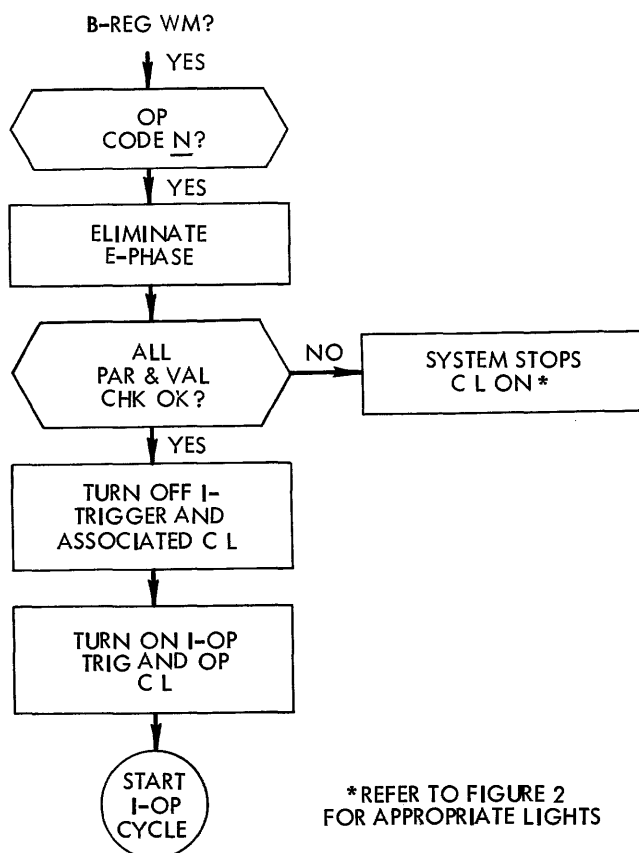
B-REG WM?

YES

OP CODE N?

YES

ELIMINATE E-PHASE

ALL PAR & VAL CHK OK?

NO

SYSTEM STOPS C L ON*

YES

TURN OFF I-TRIGGER AND ASSOCIATED C L

TURN ON I-OP TRIG AND OP C L

START I-OP CYCLE

*REFER TO FIGURE 2 FOR APPROPRIATE LIGHTS